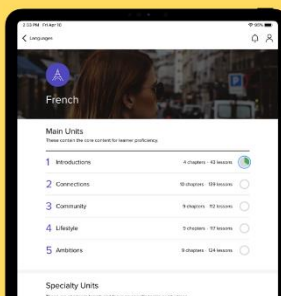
2:13 PM Fri Apr 10
96%
< Languages

French

Main Units
These contain the core content for learner proficiency.

1 Introductions 4 chapters · 43 lessons
2 Connections 10 chapters · 139 lessons
3 Community 9 chapters · 112 lessons
4 Lifestyle 5 chapters · 117 lessons
5 Ambitions 8 chapters · 124 lessons

Specialty Units
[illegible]